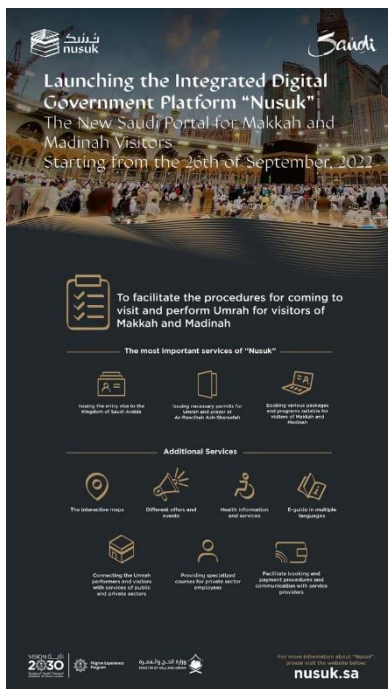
نسك
nusuk

Saudi

Launching the Integrated Digital Government Platform "Nusuk"
The New Saudi Portal for Makkah and Madinah Visitors
Starting from the 26th of September, 2022

To facilitate the procedures for coming to visit and perform Umrah for visitors of Makkah and Madinah

The most important services of "Nusuk"

Issuing the entry visa to the Kingdom of Saudi Arabia

Issuing necessary permits for Umrah and prayer at Ar-Rawdhah Ash-Shareefah

Booking various packages and programs suitable for visitors of Makkah and Madinah

Additional Services

The interactive maps

Different offers and events

Health information and services

E-guide in multiple languages

Connecting the Umrah performers and visitors with services of public and private sectors

Providing specialized courses for private sector employees

Facilitate booking and payment procedures and communication with service providers

VISION رؤية 2030

Pilgrim Experience Program

وزارة الحج والعمرة
MINISTRY OF HAJJ AND UMRAH

For more information about "Nusuk", please visit the website below:
nusuk.sa